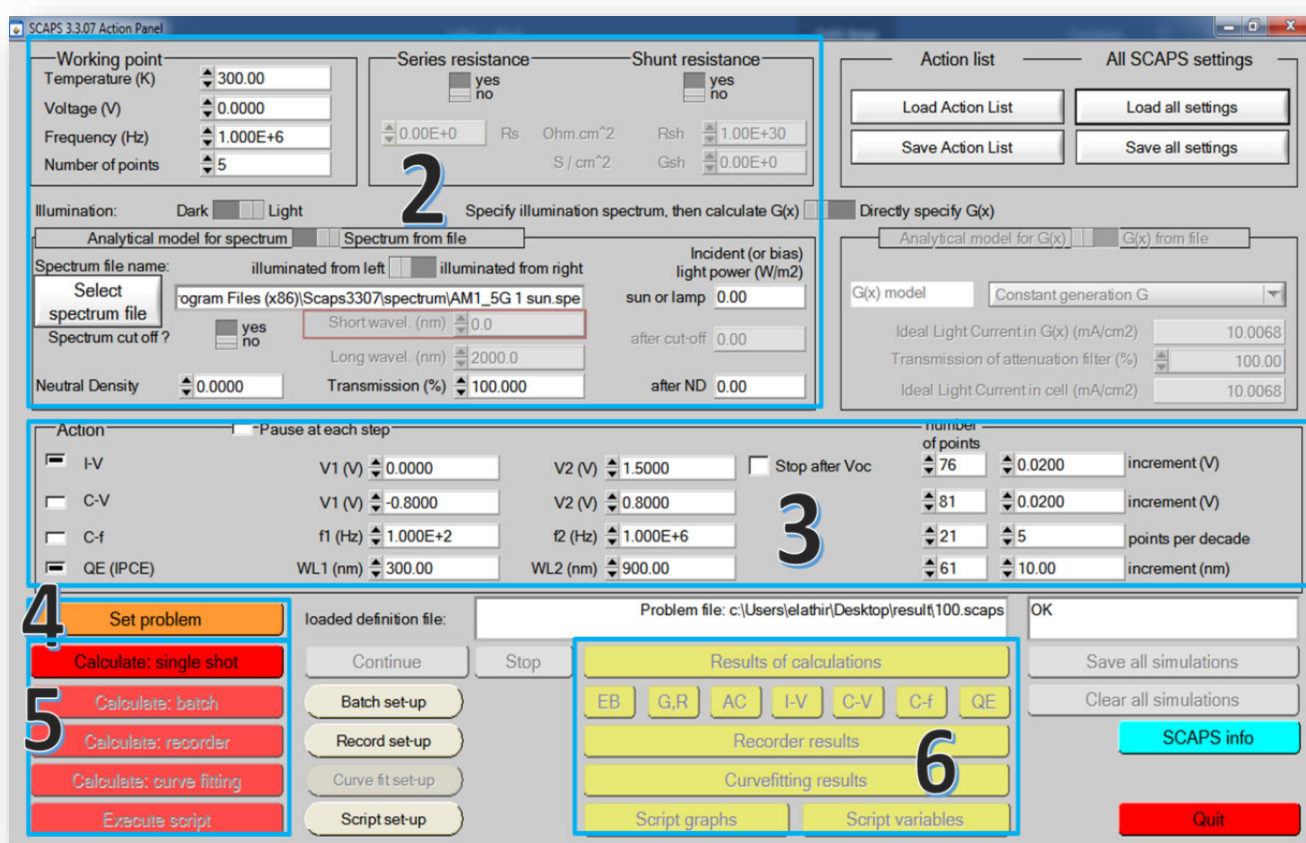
SCAPS 3.3.07 Action Panel

Working point
Temperature (K) 300.00
Voltage (V) 0.0000
Frequency (Hz) 1.000E+6
Number of points 5

Series resistance
yes
no
0.00E+0 Rs Ohm.cm^2
S / cm^2

Shunt resistance
yes
no
Rsh 1.00E+30
Gsh 0.00E+0

2

Action list
All SCAPS settings
Load Action List
Load all settings
Save Action List
Save all settings

Illumination: Dark Light
Specify illumination spectrum, then calculate G(x) Directly specify G(x)

Analytical model for spectrum Spectrum from file
Spectrum file name:
illuminated from left illuminated from right
Select spectrum file
rogram Files (x86)\Scaps3307\spectrum\AM1_5G 1 sun.spe
Spectrum cut off ?
yes
no
Short wavel. (nm) 0.0
Long wavel. (nm) 2000.0
Neutral Density 0.0000
Transmission (%) 100.000
Incident (or bias) light power (W/m2)
sun or lamp 0.00
after cut-off 0.00
after ND 0.00

Analytical model for G(x) G(x) from file
G(x) model
Constant generation G
Ideal Light Current in G(x) (mA/cm2) 10.0068
Transmission of attenuation filter (%) 100.00
Ideal Light Current in cell (mA/cm2) 10.0068

Action
Pause at each step
number of points
I-V V1 (V) 0.0000 V2 (V) 1.5000 Stop after Voc 76 0.0200 increment (V)
C-V V1 (V) -0.8000 V2 (V) 0.8000 81 0.0200 increment (V)
C-f f1 (Hz) 1.000E+2 f2 (Hz) 1.000E+6 21 5 points per decade
QE (IPCE) WL1 (nm) 300.00 WL2 (nm) 900.00 61 10.00 increment (nm)

3

4
Set problem
loaded definition file:
Problem file: c:\Users\elathir\Desktop\result\100.scaps
OK

5
Calculate: single shot
Calculate: batch
Calculate: recorder
Calculate: curve fitting
Execute script

Continue
Stop
Batch set-up
Record set-up
Curve fit set-up
Script set-up

Results of calculations
EB G,R AC I-V C-V C-f QE
Recorder results
Curvefitting results
Script graphs
Script variables

6

Save all simulations
Clear all simulations
SCAPS info
Quit